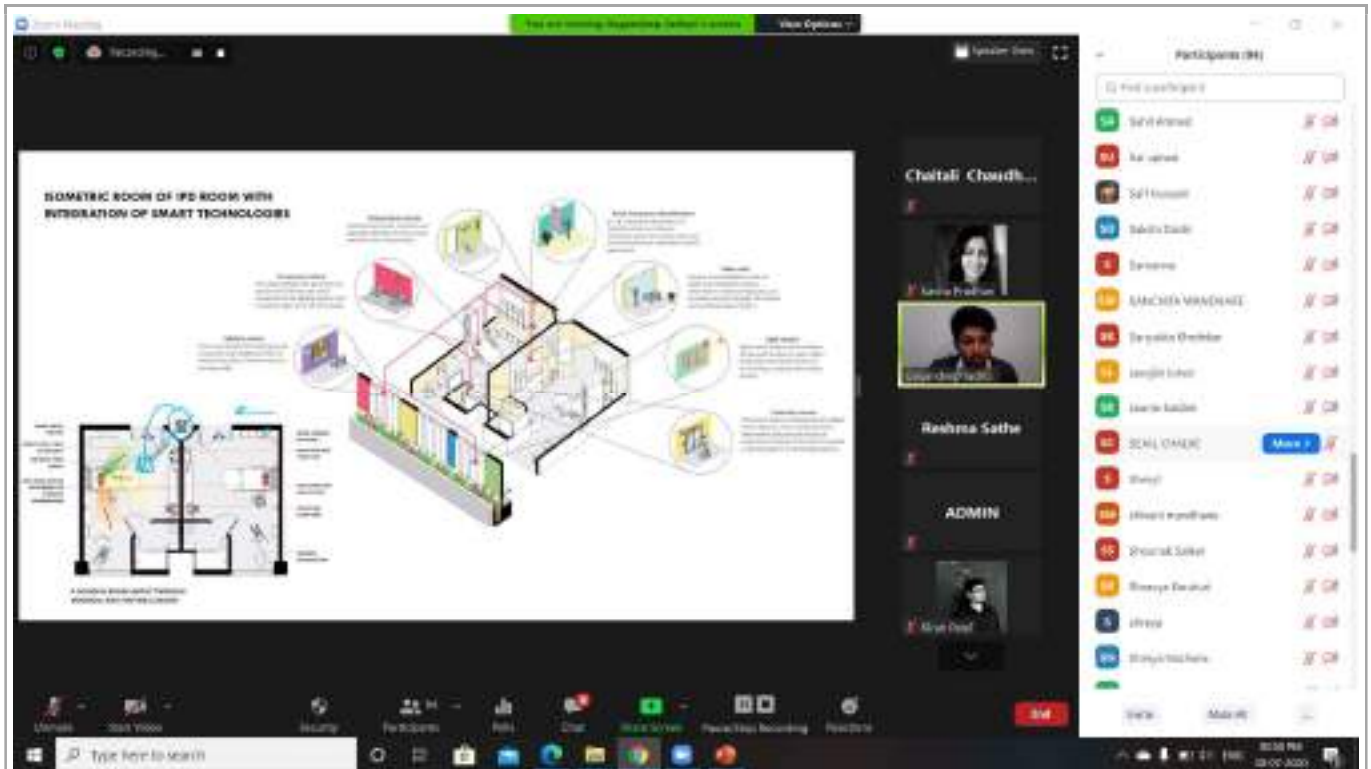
Zoom Meeting

You are viewing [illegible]'s screen

View Options

Recording...

Speaker View

ISOMETRIC ROOM OF IPD ROOM WITH INTEGRATION OF SMART TECHNOLOGIES

Chaitali Chaudh...

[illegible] Pradhan

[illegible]

Reshma Sathe

ADMIN

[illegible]

Participants (94)

Find a participant

Sahil Ahmed

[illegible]

Saif Hussain

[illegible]

Sanjana

SANCHITA WANDHARE

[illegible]

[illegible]

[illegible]

SEJAL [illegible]

Shreya

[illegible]

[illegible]

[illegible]

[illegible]

More >

Invite

Mute All

...

Unmute

Start Video

Security

Participants 94

Polls

Chat

Share Screen

Pause/Stop Recording

Reactions

End

Type here to search